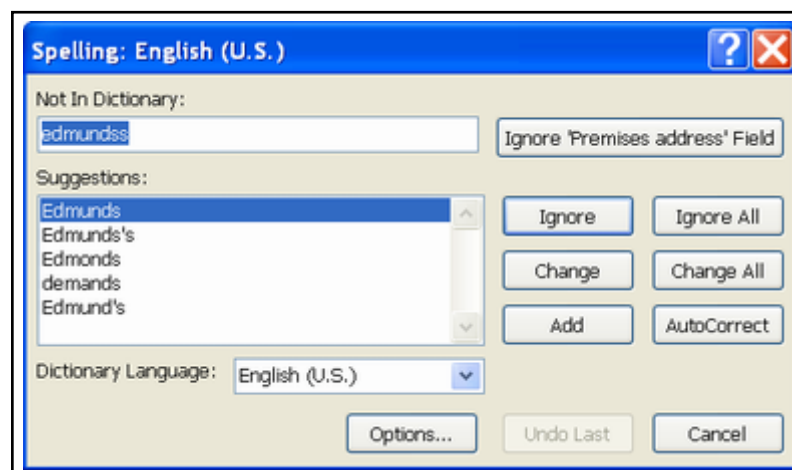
Spelling: English (U.S.)

Not In Dictionary:

edmundss

Ignore 'Premises address' Field

Suggestions:

Edmunds
Edmunds's
Edmonds
demands
Edmund's

Ignore

Ignore All

Change

Change All

Add

AutoCorrect

Dictionary Language: English (U.S.)

Options...

Undo Last

Cancel